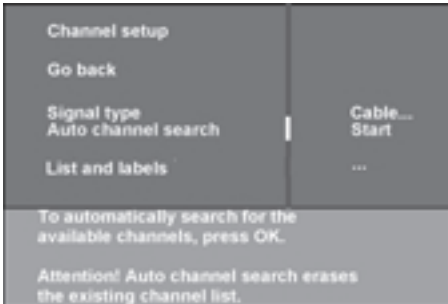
Channel setup

Go back

Signal type
Auto channel search

List and labels

Cable...
Start

...

To automatically search for the available channels, press OK.

Attention! Auto channel search erases the existing channel list.